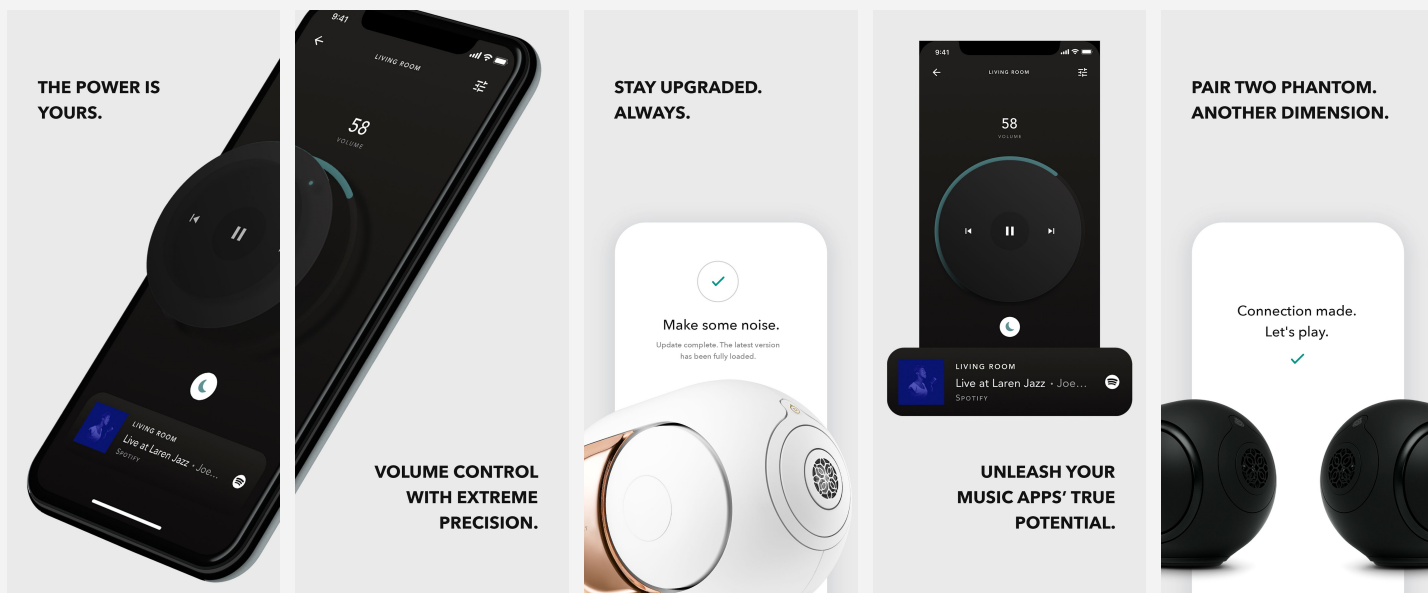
THE POWER IS YOURS.

LIVING ROOM
Live at Laren Jazz • Joe...
SPOTIFY

9:41
LIVING ROOM
58
VOLUME

VOLUME CONTROL WITH EXTREME PRECISION.

STAY UPGRADED. ALWAYS.

Make some noise.
Update complete. The latest version has been fully loaded.

9:41
LIVING ROOM
58
VOLUME

LIVING ROOM
Live at Laren Jazz • Joe...
SPOTIFY

UNLEASH YOUR MUSIC APPS' TRUE POTENTIAL.

PAIR TWO PHANTOM. ANOTHER DIMENSION.

Connection made. Let's play.